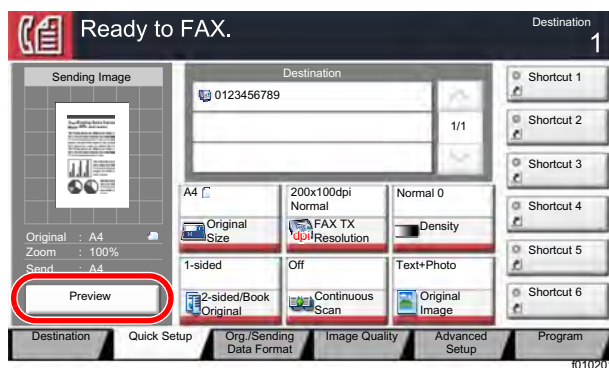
Ready to FAX.

Destination
1

Sending Image

Original : A4
Zoom : 100%
Send : A4

Preview

Destination
0123456789
1/1

A4
Original Size

200x100dpi Normal
FAX TX Resolution

Normal 0
Density

1-sided
2-sided/Book Original

Off
Continuous Scan

Text+Photo
Original Image

Shortcut 1
Shortcut 2
Shortcut 3
Shortcut 4
Shortcut 5
Shortcut 6

Destination
Quick Setup
Org./Sending Data Format
Image Quality
Advanced Setup
Program

f01020